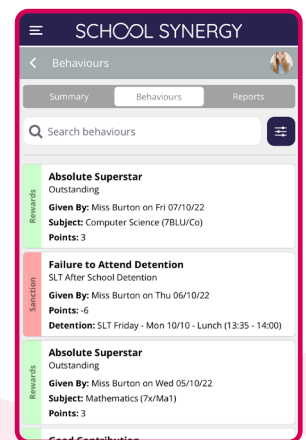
SCHOOL SYNERGY

Behaviours

Summary
Behaviours
Reports

Search behaviours

Rewards
Absolute Superstar
Outstanding
Given By: Miss Burton on Fri 07/10/22
Subject: Computer Science (7BLU/Co)
Points: 3

Sanction
Failure to Attend Detention
SLT After School Detention
Given By: Miss Burton on Thu 06/10/22
Points: -6
Detention: SLT Friday - Mon 10/10 - Lunch (13:35 - 14:00)

Rewards
Absolute Superstar
Outstanding
Given By: Miss Burton on Wed 05/10/22
Subject: Mathematics (7x/Ma1)
Points: 3

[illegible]